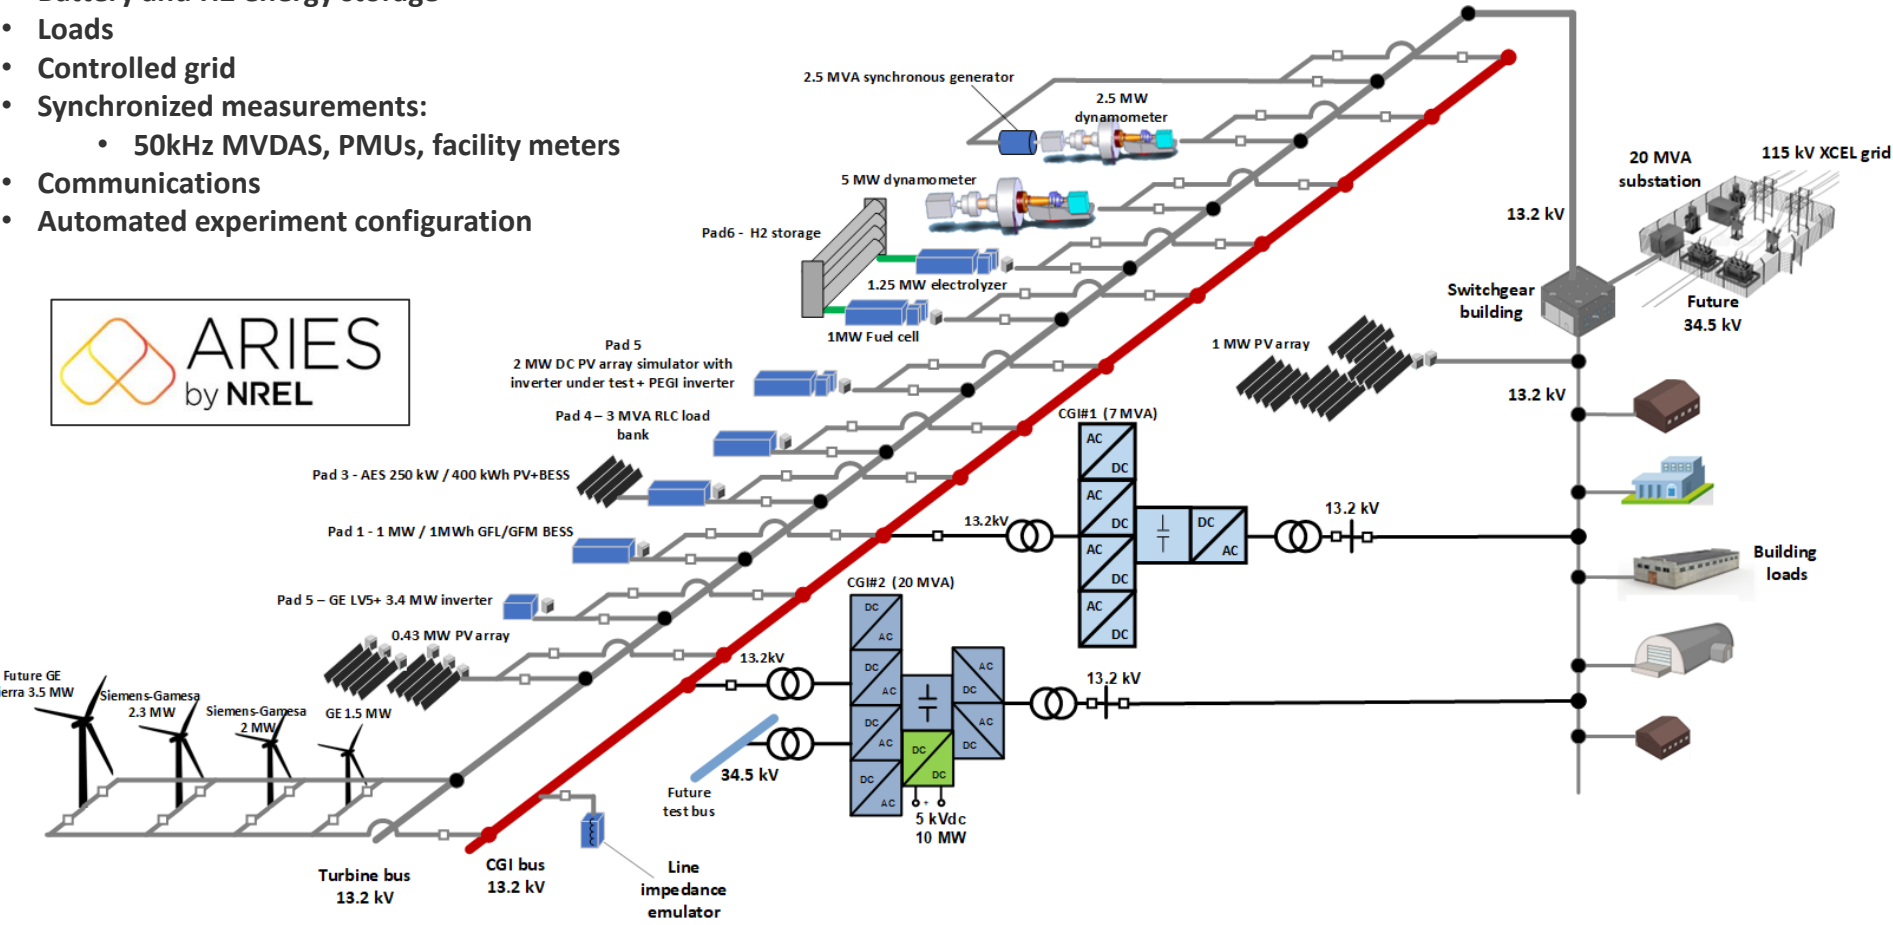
Battery and H2 energy storage
• Loads
• Controlled grid
• Synchronized measurements:
  • 50kHz MVDAS, PMUs, facility meters
• Communications
• Automated experiment configuration

ARIES by NREL

2.5 MVA synchronous generator
2.5 MW dynamometer
5 MW dynamometer
Pad6 - H2 storage
1.25 MW electrolyzer
1MW Fuel cell
Pad 5
2 MW DC PV array simulator with inverter under test + PEGI inverter
Pad 4 – 3 MVA RLC load bank
Pad 3 - AES 250 kW / 400 kWh PV+BESS
Pad 1 - 1 MW / 1MWh GFL/GFM BESS
Pad 5 – GE LV5+ 3.4 MW inverter
0.43 MW PV array
Future GE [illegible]erra 3.5 MW
Siemens-Gamesa 2.3 MW
Siemens-Gamesa 2 MW
GE 1.5 MW
Turbine bus 13.2 kV
CGI bus 13.2 kV
Line impedance emulator
Future test bus
34.5 kV
13.2kV
CGI#2 (20 MVA)
13.2kV
CGI#1 (7 MVA)
AC DC
AC DC
AC DC
AC DC
DC AC
DC AC
DC AC
DC AC
DC AC
AC DC
AC DC
AC DC
DC AC
DC DC
5 kVdc 10 MW
13.2 kV
13.2 kV
1 MW PV array
13.2 kV
13.2 kV
Switchgear building
20 MVA substation
115 kV XCEL grid
Future 34.5 kV
Building loads